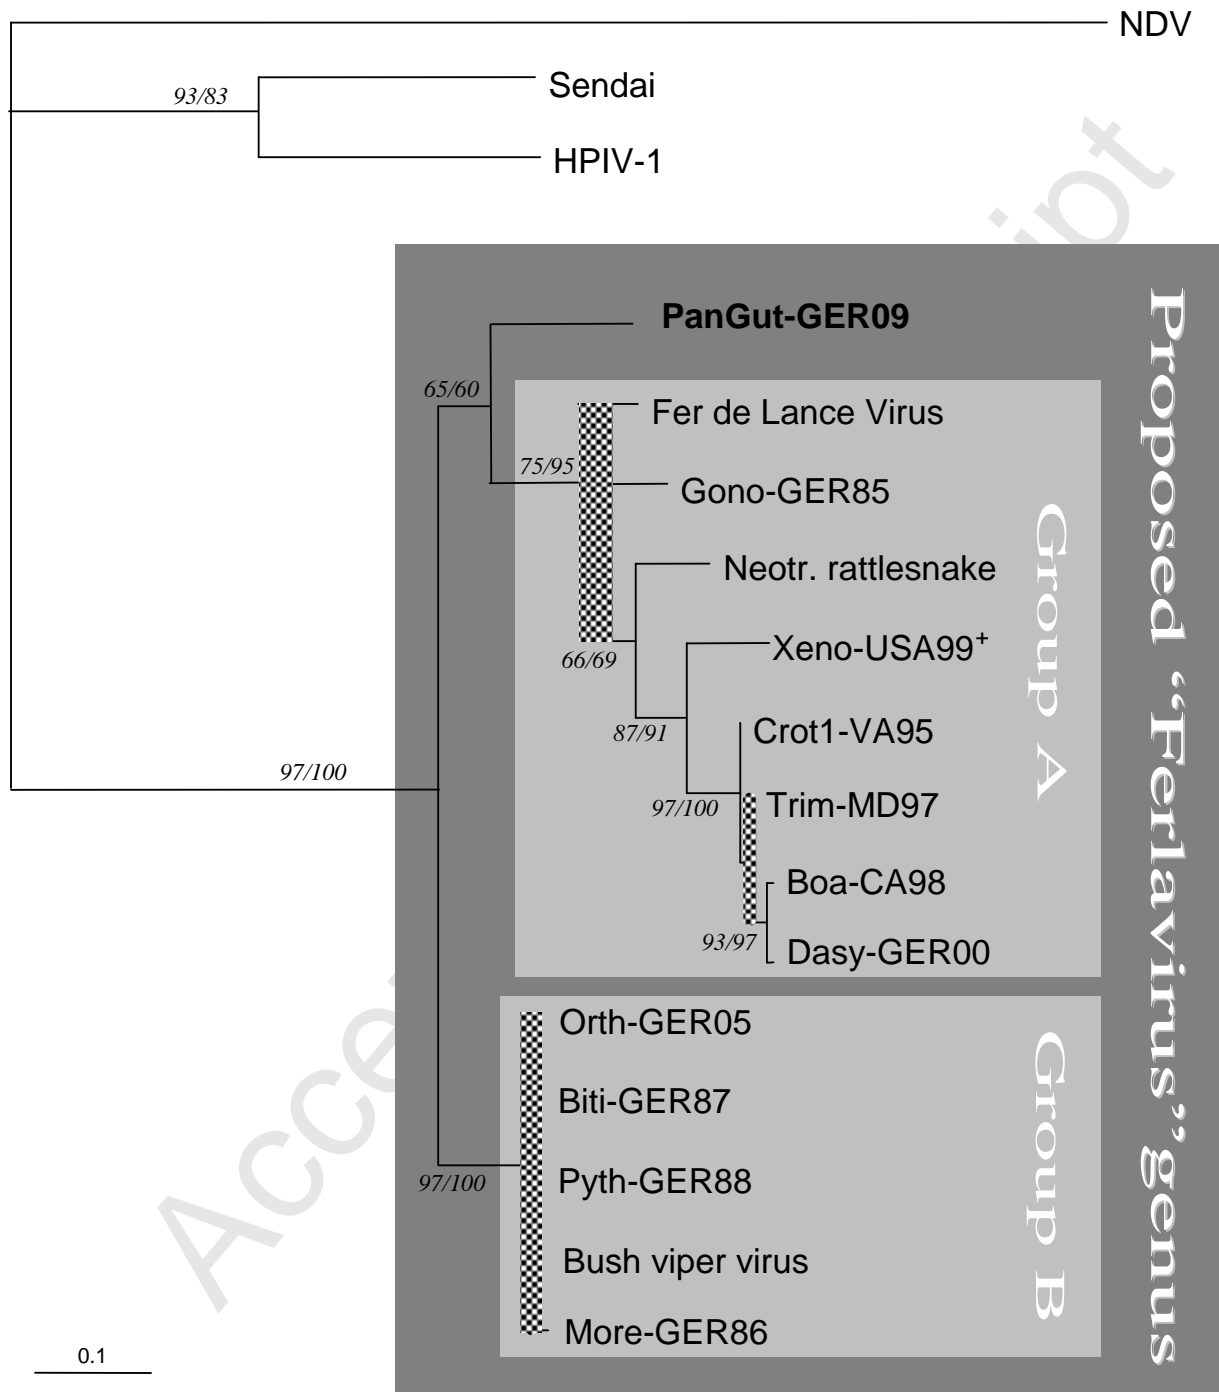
NDV
93/83
Sendai
HPIV-1
PanGut-GER09
65/60
Fer de Lance Virus
75/95
Gono-GER85
Neotr. rattlesnake
66/69
Xeno-USA99$^{+}$
87/91
Crot1-VA95
97/100
97/100
Trim-MD97
Boa-CA98
93/97
Dasy-GER00
Group A
Orth-GER05
Biti-GER87
97/100
Pyth-GER88
Bush viper virus
More-GER86
Group B
Proposed ''Ferlavirus'' genus
0.1
Accepted Manuscript